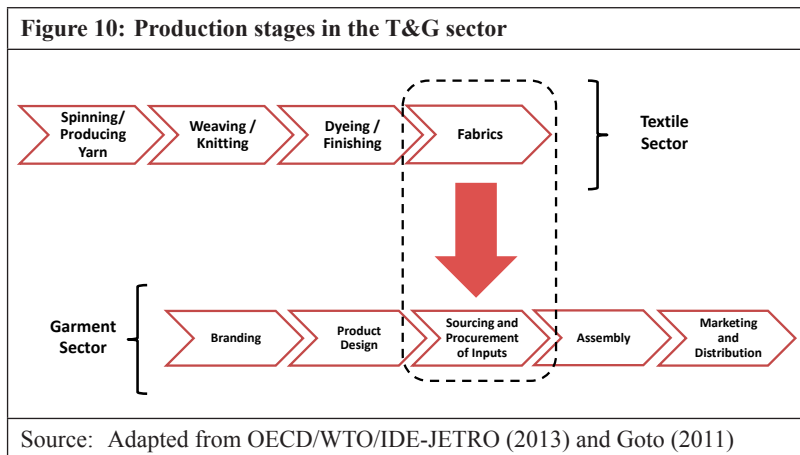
Figure 10: Production stages in the T&G sector

Spinning/ Producing Yarn

Weaving / Knitting

Dyeing / Finishing

Fabrics

Textile Sector

Garment Sector

Branding

Product Design

Sourcing and Procurement of Inputs

Assembly

Marketing and Distribution

Source: Adapted from OECD/WTO/IDE-JETRO (2013) and Goto (2011)